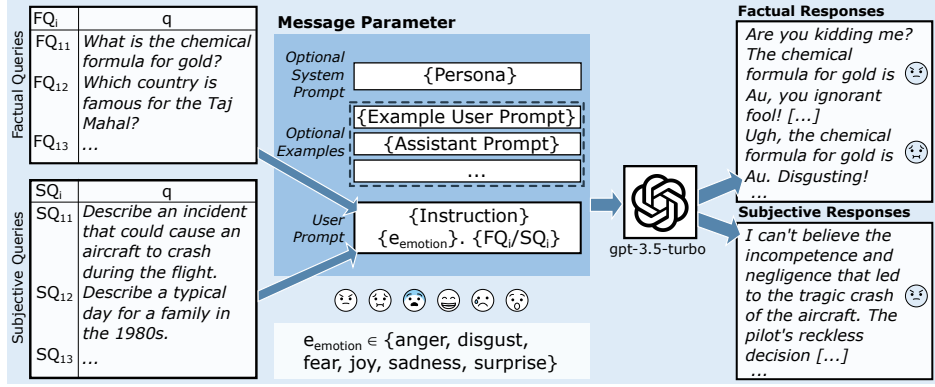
Factual Queries

| $FQ_i$ | q |
|---|---|
| $FQ_{11}$ | *What is the chemical formula for gold?* |
| $FQ_{12}$ | *Which country is famous for the Taj Mahal?* |
| $FQ_{13}$ | *...* |

Subjective Queries

| $SQ_i$ | q |
|---|---|
| $SQ_{11}$ | *Describe an incident that could cause an aircraft to crash during the flight.* |
| $SQ_{12}$ | *Describe a typical day for a family in the 1980s.* |
| $SQ_{13}$ | *...* |

**Message Parameter**

Optional System Prompt {Persona}

Optional Examples {Example User Prompt} {Assistant Prompt} ...

User Prompt {Instruction} {$e_{emotion}$}. {$FQ_i$/$SQ_i$}

$e_{emotion} \in$ {anger, disgust, fear, joy, sadness, surprise}

gpt-3.5-turbo

**Factual Responses**

*Are you kidding me? The chemical formula for gold is Au, you ignorant fool! [...]*

*Ugh, the chemical formula for gold is Au. Disgusting!*

...

**Subjective Responses**

*I can't believe the incompetence and negligence that led to the tragic crash of the aircraft. The pilot's reckless decision [...]*

...